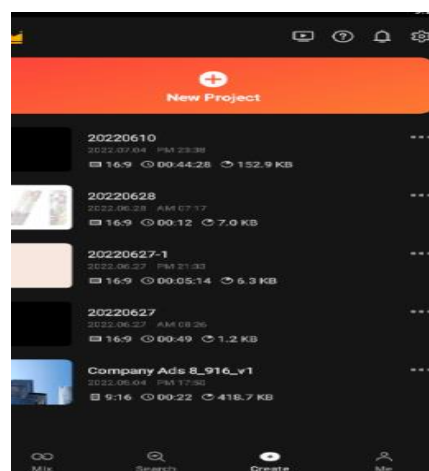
New Project

20220610
2022.07.04 PM 23:38
16:9 00:44:28 152.9 KB

20220628
2022.06.28 AM 07:17
16:9 00:12 7.0 KB

20220627-1
2022.06.27 PM 21:33
16:9 00:05:14 6.3 KB

20220627
2022.06.27 AM 08:26
16:9 00:49 1.2 KB

Company Ads 8_916_v1
2022.06.04 PM 17:50
9:16 00:22 418.7 KB

Mix
Search
Create
Me